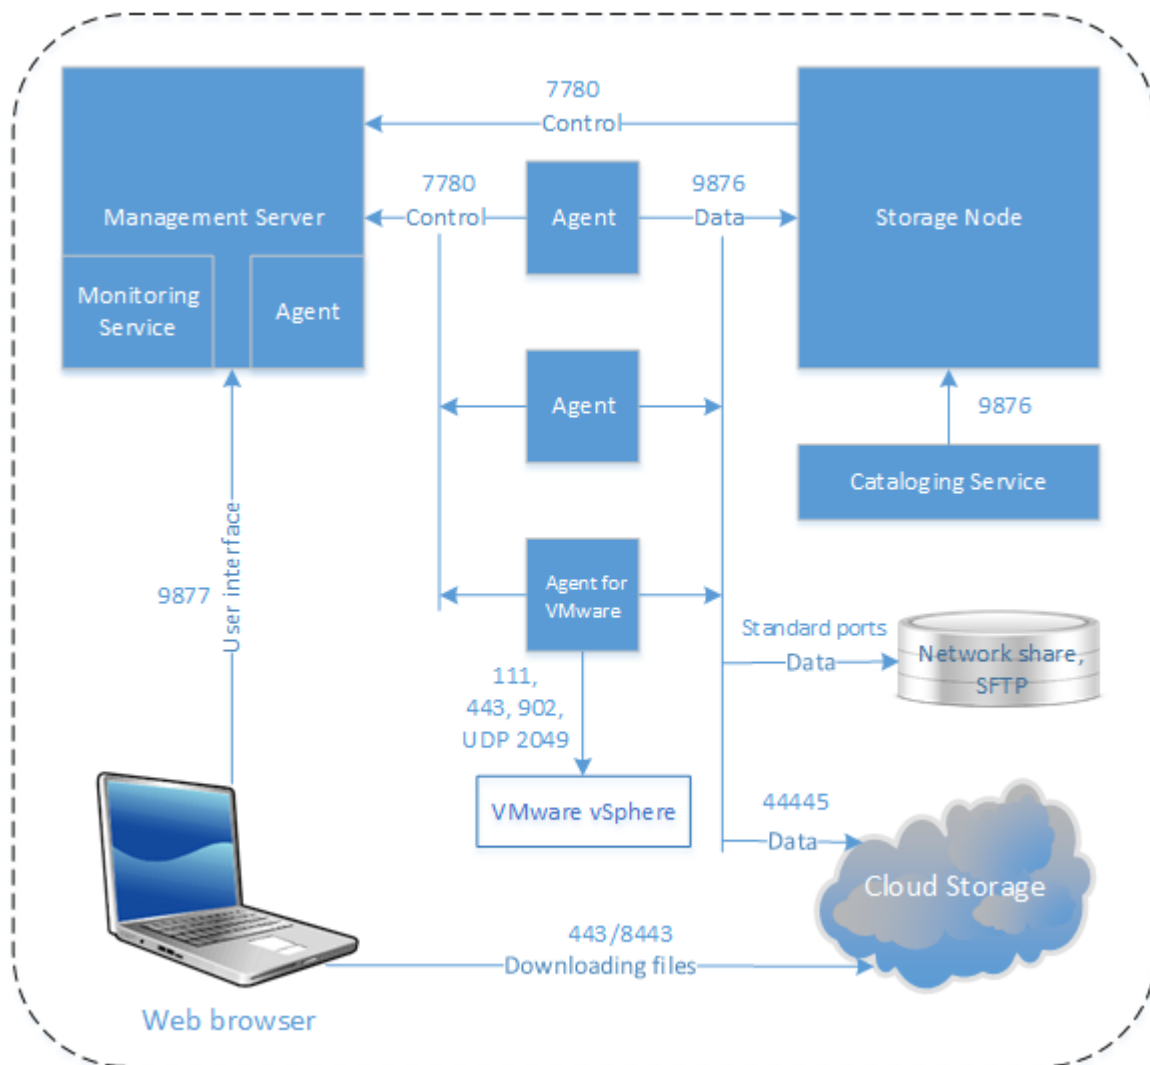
7780
Control

Management Server

Monitoring Service

Agent

7780
Control

Agent

9876
Data

Storage Node

Agent

9876

Cataloging Service

User interface

9877

Agent for VMware

Standard ports
Data

Network share, SFTP

111,
443, 902,
UDP 2049

VMware vSphere

44445
Data

Cloud Storage

443/8443
Downloading files

Web browser